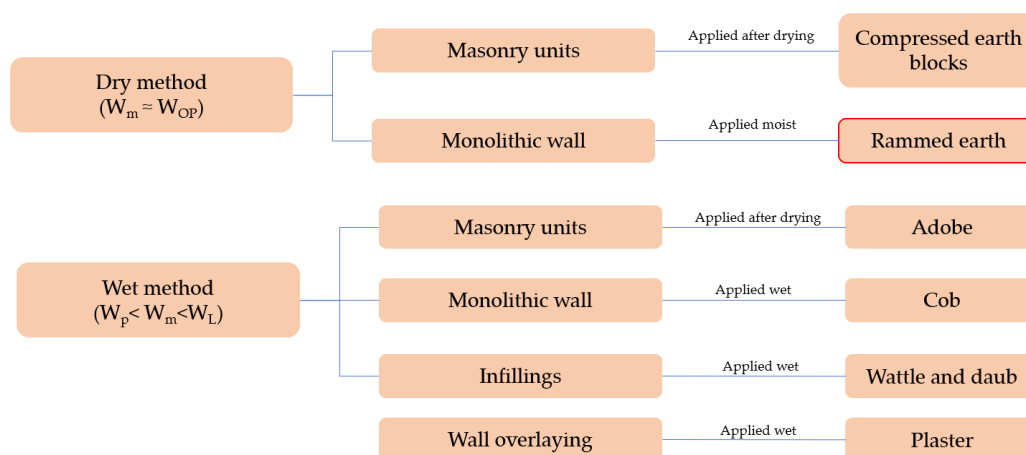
Dry method
($W_m \approx W_{OP}$)

Masonry units

Applied after drying

Compressed earth blocks

Monolithic wall

Applied moist

Rammed earth

Wet method
($W_p < W_m < W_L$)

Masonry units

Applied after drying

Adobe

Monolithic wall

Applied wet

Cob

Infillings

Applied wet

Wattle and daub

Wall overlaying

Applied wet

Plaster